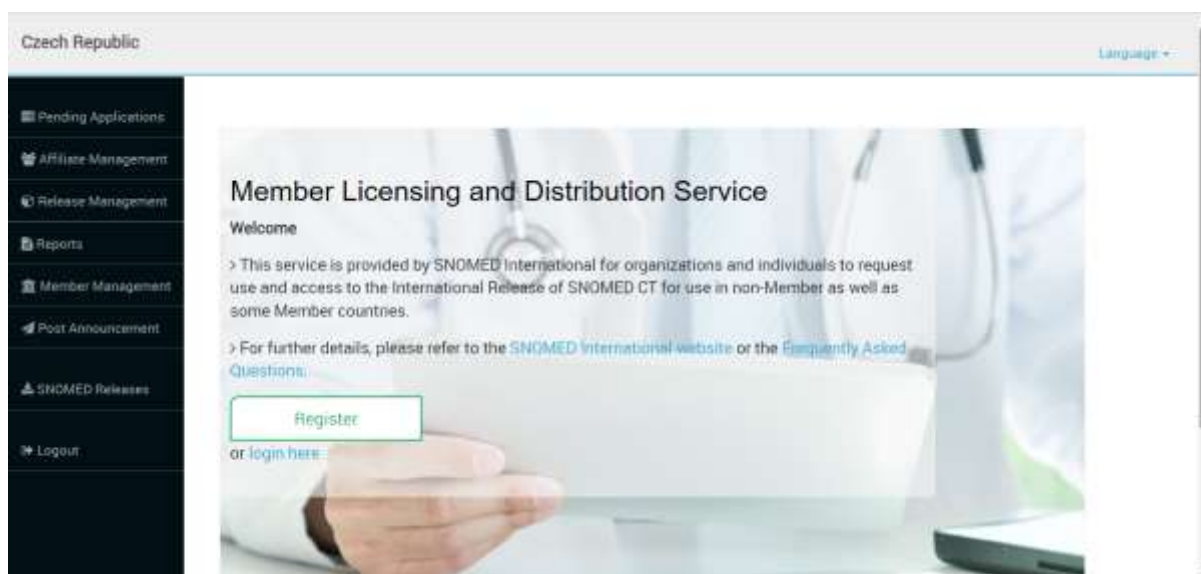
Czech Republic

Language ▾

Pending Applications

Affiliate Management

Release Management

Reports

Member Management

Post Announcement

SNOMED Releases

Logout

Member Licensing and Distribution Service

Welcome

> This service is provided by SNOMED International for organizations and individuals to request use and access to the International Release of SNOMED CT for use in non-Member as well as some Member countries.

> For further details, please refer to the SNOMED International website or the Frequently Asked Questions.

Register

or login here